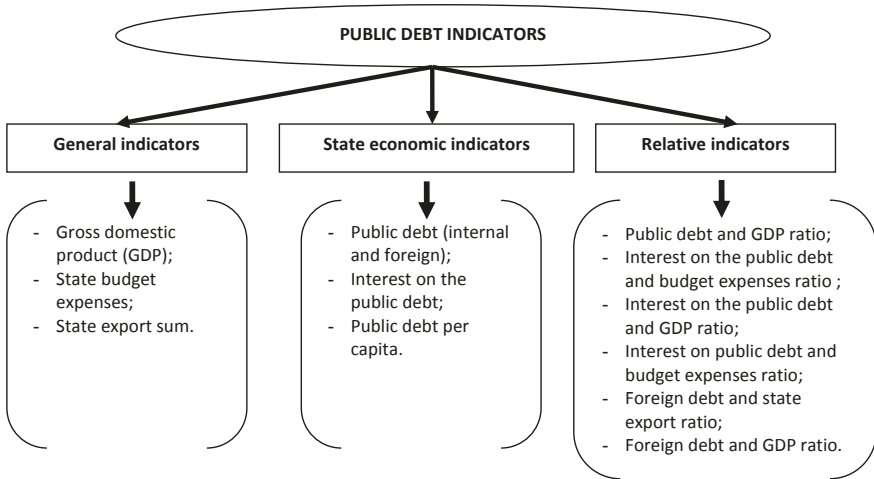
PUBLIC DEBT INDICATORS

General indicators

- Gross domestic product (GDP);
- State budget expenses;
- State export sum.

State economic indicators

- Public debt (internal and foreign);
- Interest on the public debt;
- Public debt per capita.

Relative indicators

- Public debt and GDP ratio;
- Interest on the public debt and budget expenses ratio ;
- Interest on the public debt and GDP ratio;
- Interest on public debt and budget expenses ratio;
- Foreign debt and state export ratio;
- Foreign debt and GDP ratio.